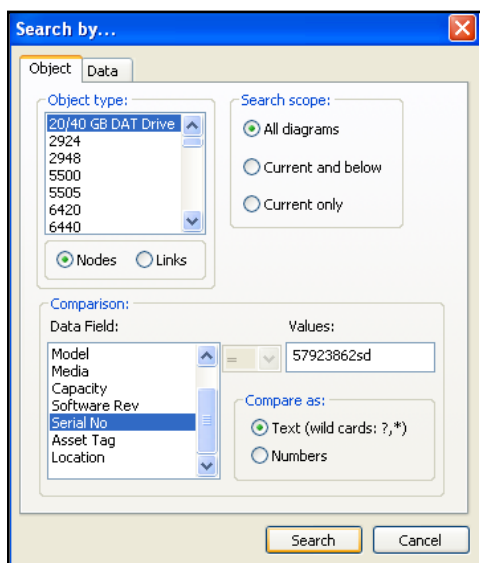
Search by...

Object | Data

Object type:
20/40 GB DAT Drive
2924
2948
5500
5505
6420
6440

Nodes
Links

Search scope:
All diagrams
Current and below
Current only

Comparison:
Data Field:
Model
Media
Capacity
Software Rev
Serial No
Asset Tag
Location

=

Values:
57923862sd

Compare as:
Text (wild cards: ?,*)
Numbers

Search
Cancel